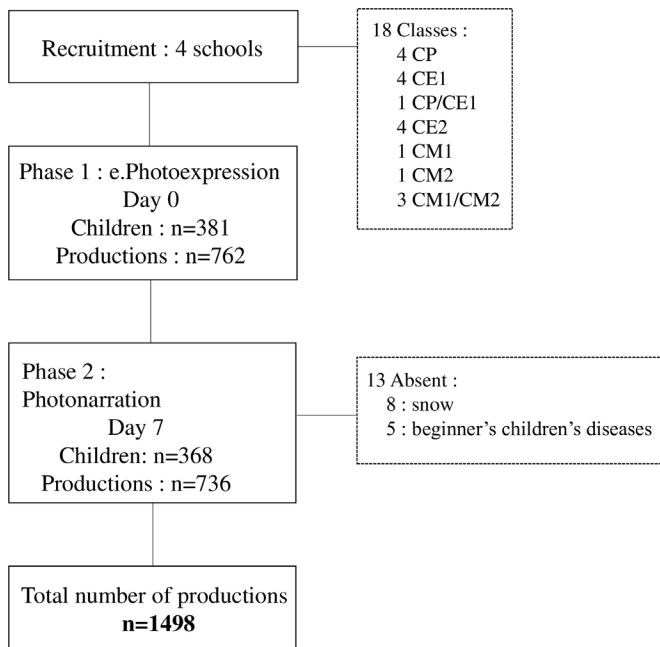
Recruitment : 4 schools

18 Classes :
4 CP
4 CE1
1 CP/CE1
4 CE2
1 CM1
1 CM2
3 CM1/CM2

Phase 1 : e.Photoexpression
Day 0
Children : n=381
Productions : n=762

Phase 2 :
Photonarration
Day 7
Children: n=368
Productions : n=736

13 Absent :
8 : snow
5 : beginner's children's diseases

Total number of productions
**n=1498**